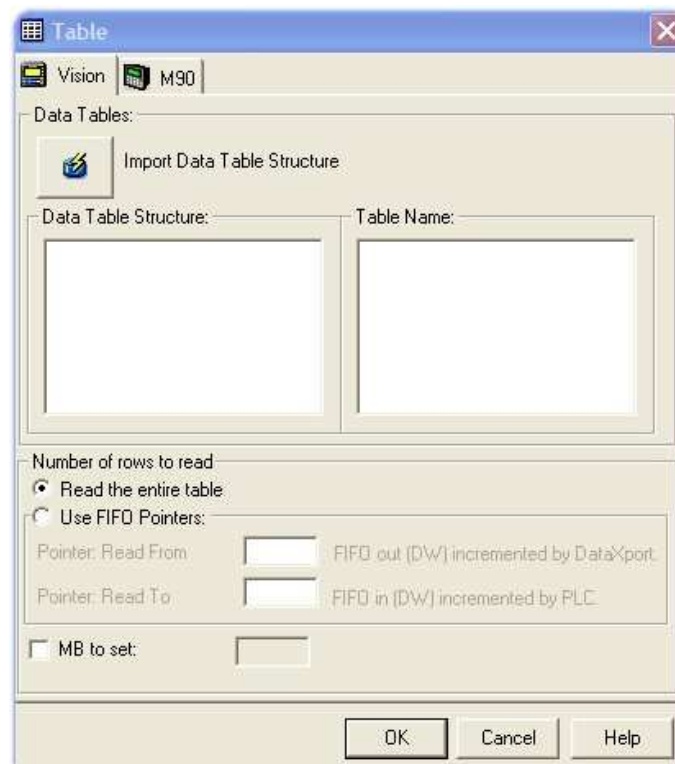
Table

Vision M90

Data Tables:

Import Data Table Structure

Data Table Structure:

Table Name:

Number of rows to read

Read the entire table

Use FIFO Pointers:

Pointer: Read From FIFO out (DW) incremented by DataXport.

Pointer: Read To FIFO in (DW) incremented by PLC.

MB to set:

OK Cancel Help